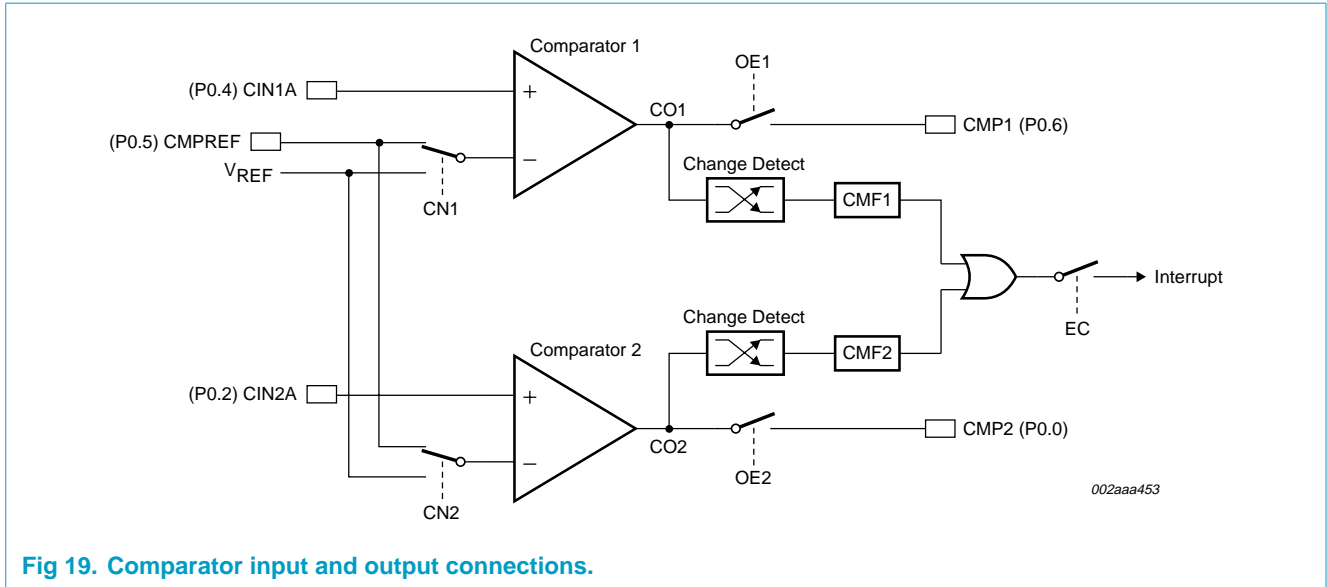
Comparator 1

OE1

(P0.4) CIN1A

+

CO1

CMP1 (P0.6)

(P0.5) CMPREF

–

$V_{REF}$

CN1

Change Detect

CMF1

Interrupt

EC

Change Detect

Comparator 2

CMF2

(P0.2) CIN2A

+

CO2

CMP2 (P0.0)

–

OE2

CN2

002aaa453

Fig 19. Comparator input and output connections.